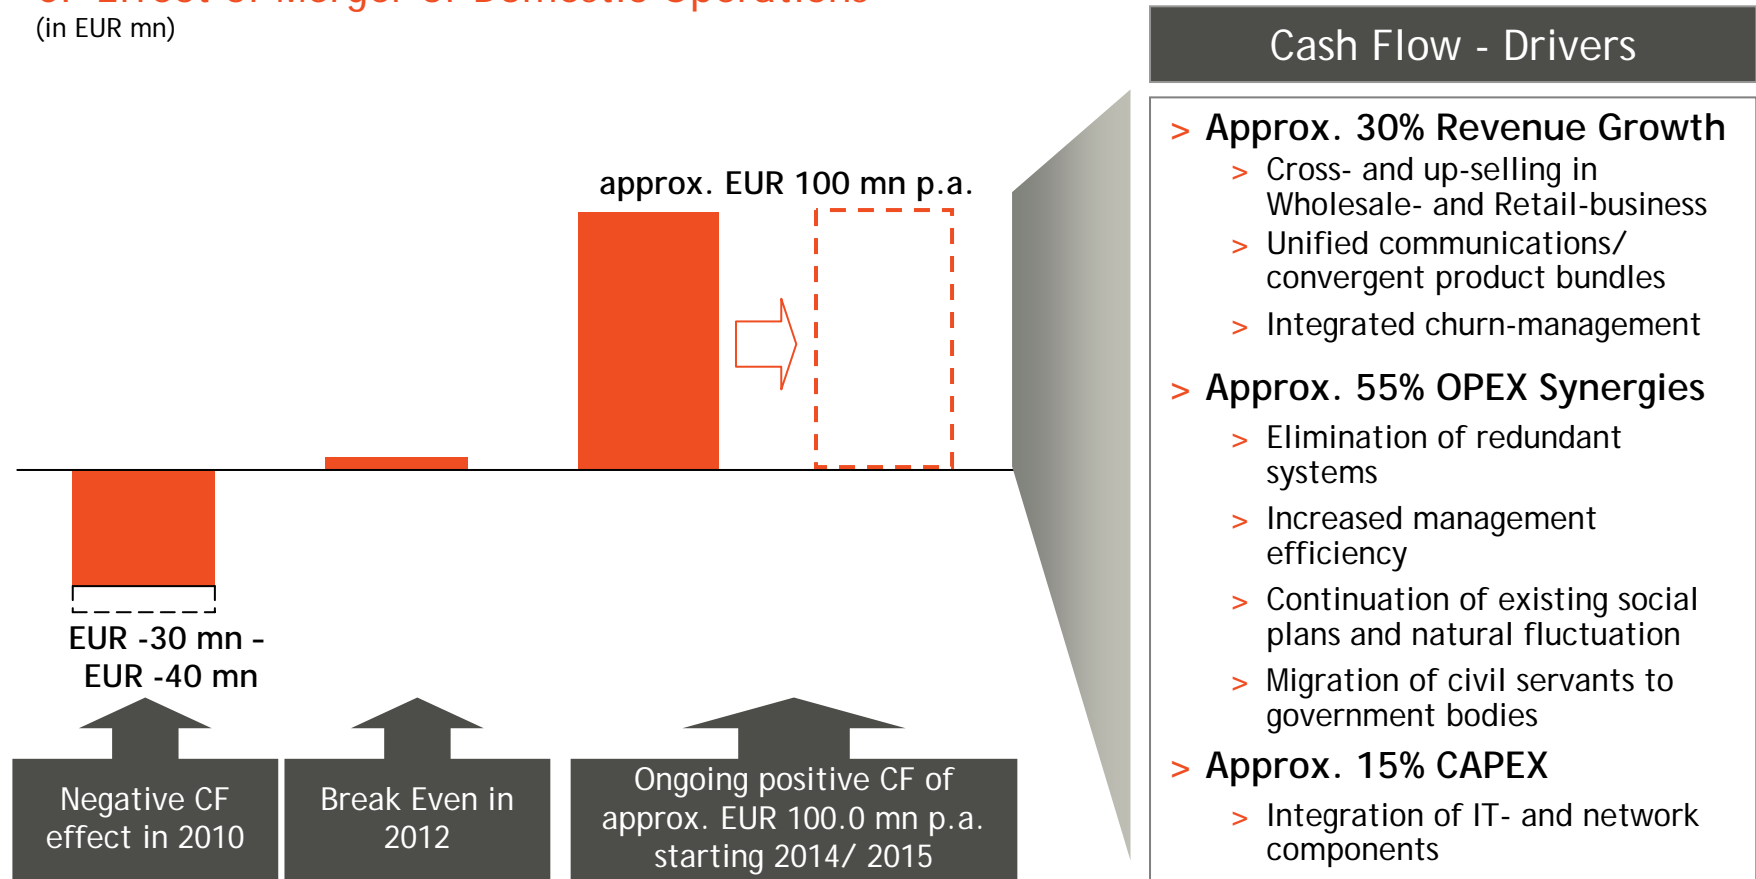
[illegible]
(in EUR mn)

approx. EUR 100 mn p.a.

EUR -30 mn - EUR -40 mn

Negative CF effect in 2010

Break Even in 2012

Ongoing positive CF of approx. EUR 100.0 mn p.a. starting 2014/ 2015

Cash Flow - Drivers

> Approx. 30% Revenue Growth
> Cross- and up-selling in Wholesale- and Retail-business
> Unified communications/ convergent product bundles
> Integrated churn-management

> Approx. 55% OPEX Synergies
> Elimination of redundant systems
> Increased management efficiency
> Continuation of existing social plans and natural fluctuation
> Migration of civil servants to government bodies

> Approx. 15% CAPEX
> Integration of IT- and network components